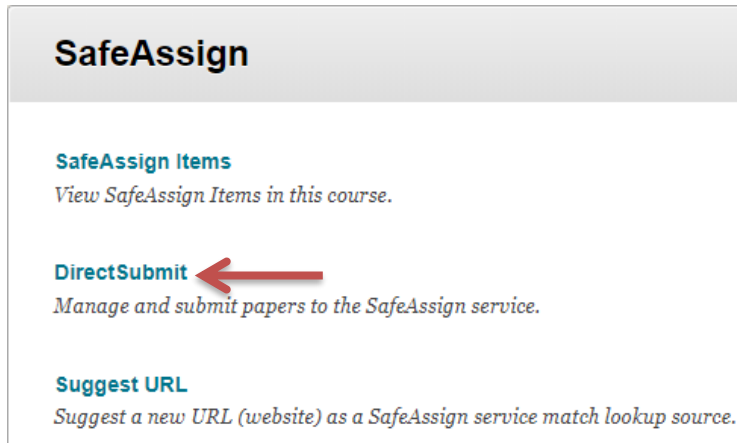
SafeAssign

SafeAssign Items
View SafeAssign Items in this course.

DirectSubmit
Manage and submit papers to the SafeAssign service.

Suggest URL
Suggest a new URL (website) as a SafeAssign service match lookup source.